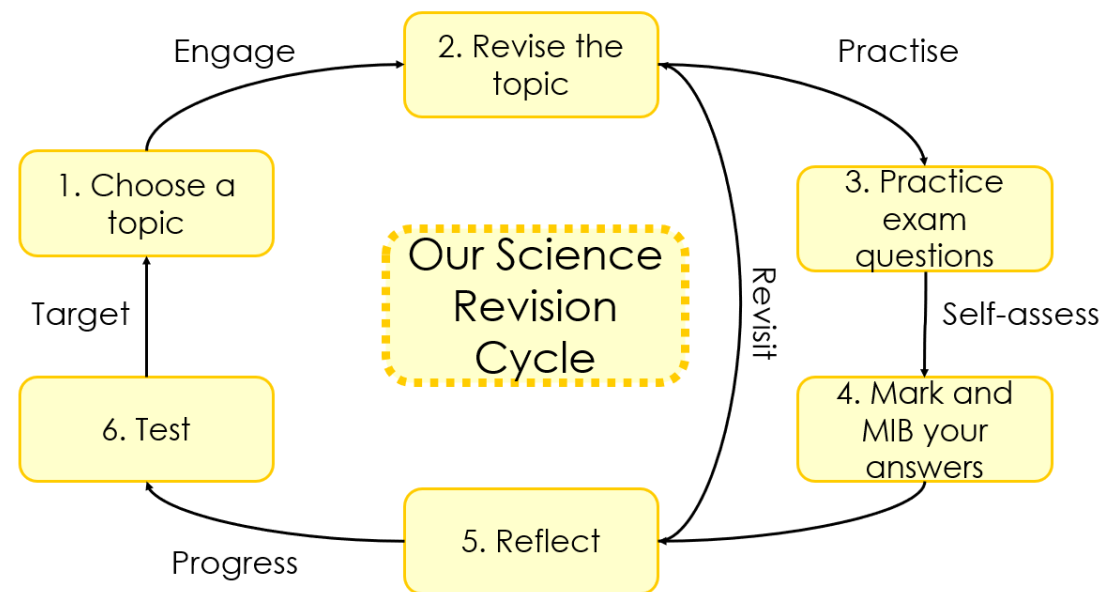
Our Science Revision Cycle

1. Choose a topic

Engage

2. Revise the topic

Practise

3. Practice exam questions

Self-assess

4. Mark and MIB your answers

5. Reflect

Revisit

Progress

6. Test

Target